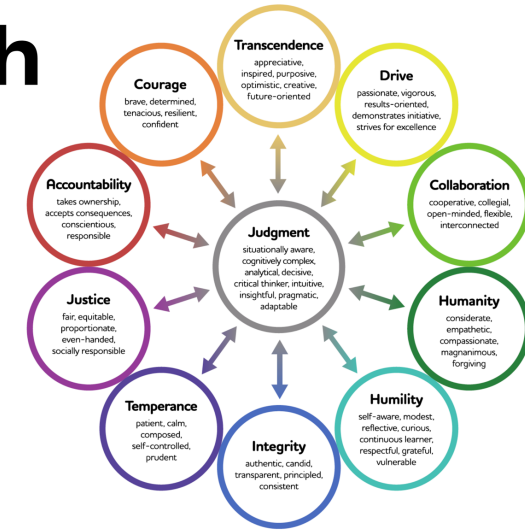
h

Transcendence
appreciative, inspired, purposive, optimistic, creative, future-oriented

Courage
brave, determined, tenacious, resilient, confident

Drive
passionate, vigorous, results-oriented, demonstrates initiative, strives for excellence

Accountability
takes ownership, accepts consequences, conscientious, responsible

Collaboration
cooperative, collegial, open-minded, flexible, interconnected

Judgment
situationally aware, cognitively complex, analytical, decisive, critical thinker, intuitive, insightful, pragmatic, adaptable

Justice
fair, equitable, proportionate, even-handed, socially responsible

Humanity
considerate, empathetic, compassionate, magnanimous, forgiving

Temperance
patient, calm, composed, self-controlled, prudent

Humility
self-aware, modest, reflective, curious, continuous learner, respectful, grateful, vulnerable

Integrity
authentic, candid, transparent, principled, consistent